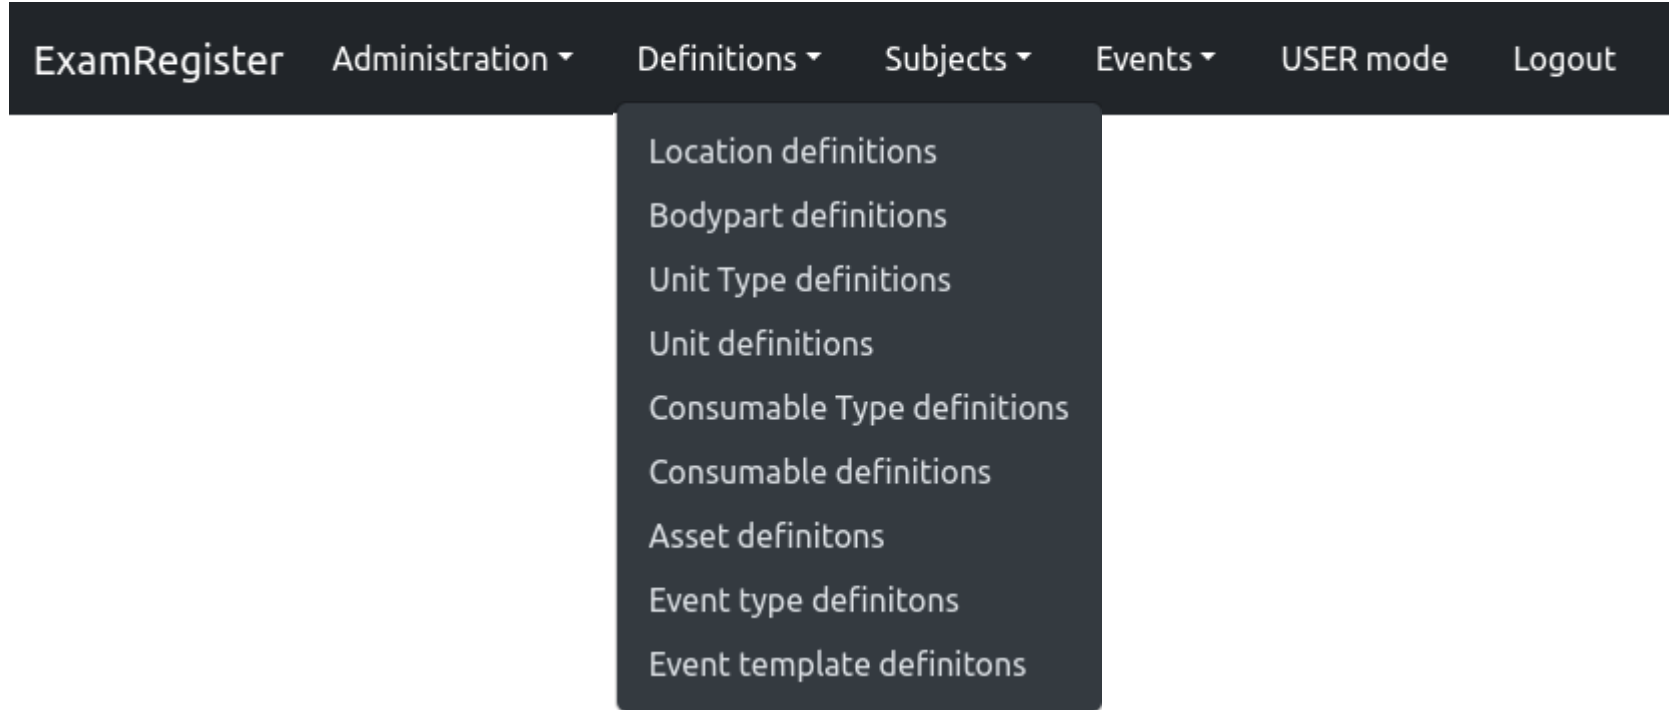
ExamRegister Administration Definitions Subjects Events USER mode Logout

Location definitions
Bodypart definitions
Unit Type definitions
Unit definitions
Consumable Type definitions
Consumable definitions
Asset definitons
Event type definitons
Event template definitons